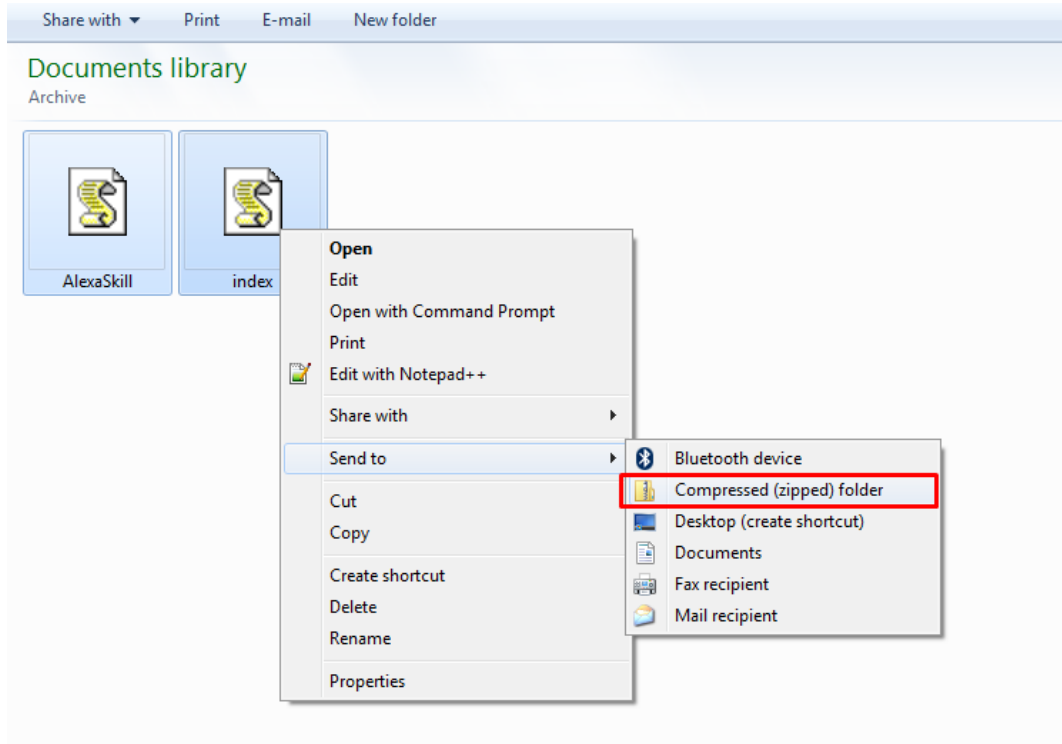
Share with ▾ Print E-mail New folder

Documents library
Archive

AlexaSkill

index

Open
Edit
Open with Command Prompt
Print
Edit with Notepad++
Share with
Send to
Cut
Copy
Create shortcut
Delete
Rename
Properties

Bluetooth device
Compressed (zipped) folder
Desktop (create shortcut)
Documents
Fax recipient
Mail recipient